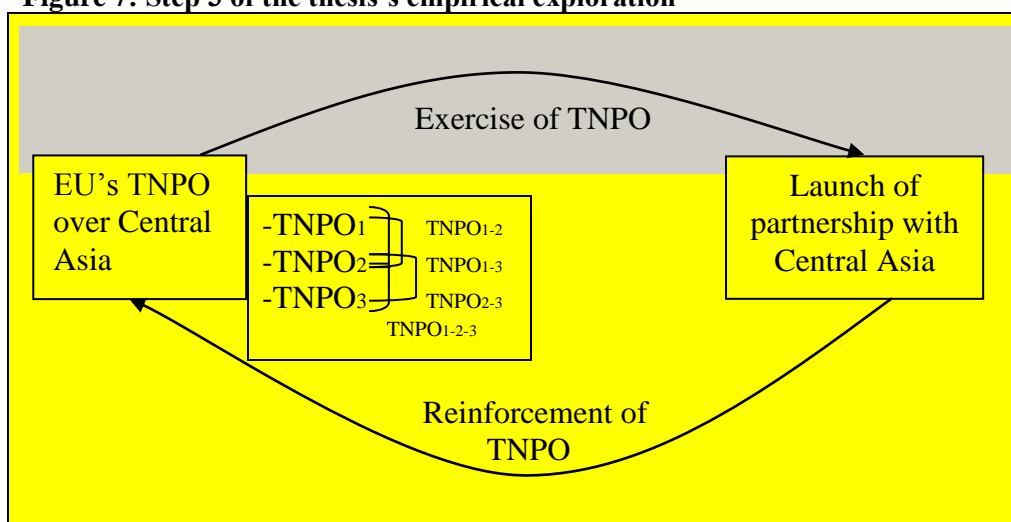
Figure 7: Step 3 of the thesis's empirical exploration

Exercise of TNPO

EU's TNPO over Central Asia

-TNPO$_1$
-TNPO$_2$
-TNPO$_3$

TNPO$_{1-2}$
TNPO$_{1-3}$
TNPO$_{2-3}$
TNPO$_{1-2-3}$

Launch of partnership with Central Asia

Reinforcement of TNPO